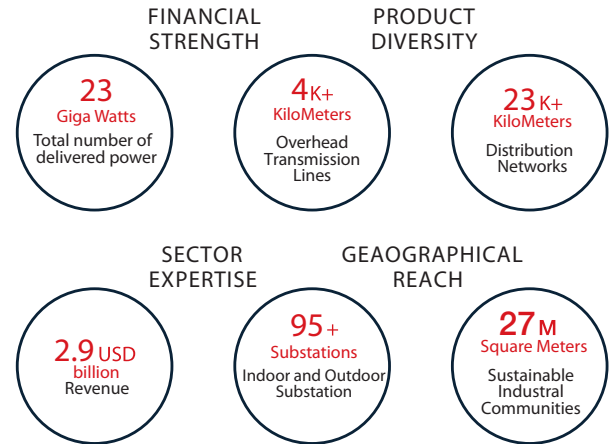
FINANCIAL STRENGTH

PRODUCT DIVERSITY

23
Giga Watts
Total number of delivered power

4K+
KiloMeters
Overhead Transmission Lines

23K+
KiloMeters
Distribution Networks

SECTOR EXPERTISE

GEAOGRAPHICAL REACH

2.9 USD
billion
Revenue

95+
Substations
Indoor and Outdoor Substation

27M
Square Meters
Sustainable Industral Communities